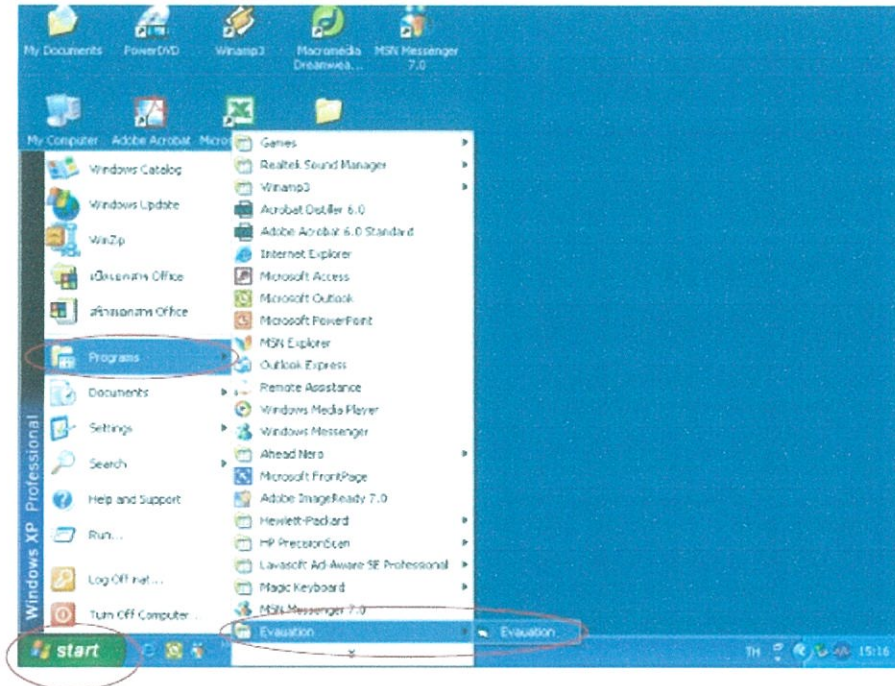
My Documents
PowerDVD
Winamp3
Macromedia Dreamwea...
MSN Messenger 7.0

My Computer
Adobe Acrobat
Micro

Windows Catalog
Windows Update
WinZip
เปิดเอกสาร Office
สร้างเอกสาร Office
Programs
Documents
Settings
Search
Help and Support
Run...
Log Off nat...
Turn Off Computer...

Windows XP Professional

Games
Realtek Sound Manager
Winamp3
Acrobat Distiller 6.0
Adobe Acrobat 6.0 Standard
Internet Explorer
Microsoft Access
Microsoft Outlook
Microsoft PowerPoint
MSN Explorer
Outlook Express
Remote Assistance
Windows Media Player
Windows Messenger
Ahead Nero
Microsoft FrontPage
Adobe ImageReady 7.0
Hewlett-Packard
HP PrecisionScan
Lavasoft Ad-Aware SE Professional
Magic Keyboard
MSN Messenger 7.0
Evauation

Evauation

start

TH 15:16